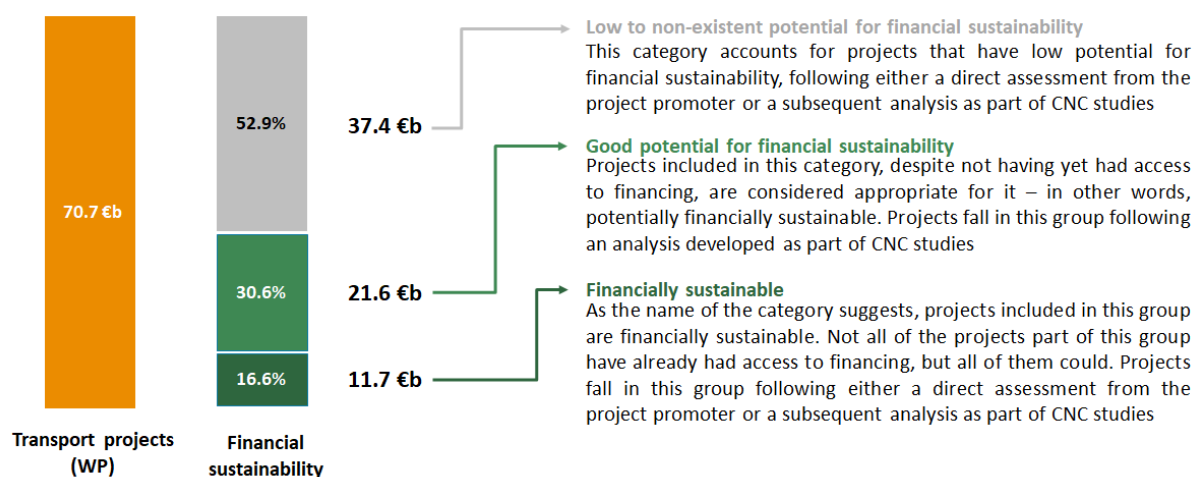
70.7 €b

Transport projects (WP)

52.9%

30.6%

16.6%

Financial sustainability

37.4 €b

21.6 €b

11.7 €b

Low to non-existent potential for financial sustainability
This category accounts for projects that have low potential for financial sustainability, following either a direct assessment from the project promoter or a subsequent analysis as part of CNC studies

Good potential for financial sustainability
Projects included in this category, despite not having yet had access to financing, are considered appropriate for it – in other words, potentially financially sustainable. Projects fall in this group following an analysis developed as part of CNC studies

Financially sustainable
As the name of the category suggests, projects included in this group are financially sustainable. Not all of the projects part of this group have already had access to financing, but all of them could. Projects fall in this group following either a direct assessment from the project promoter or a subsequent analysis as part of CNC studies